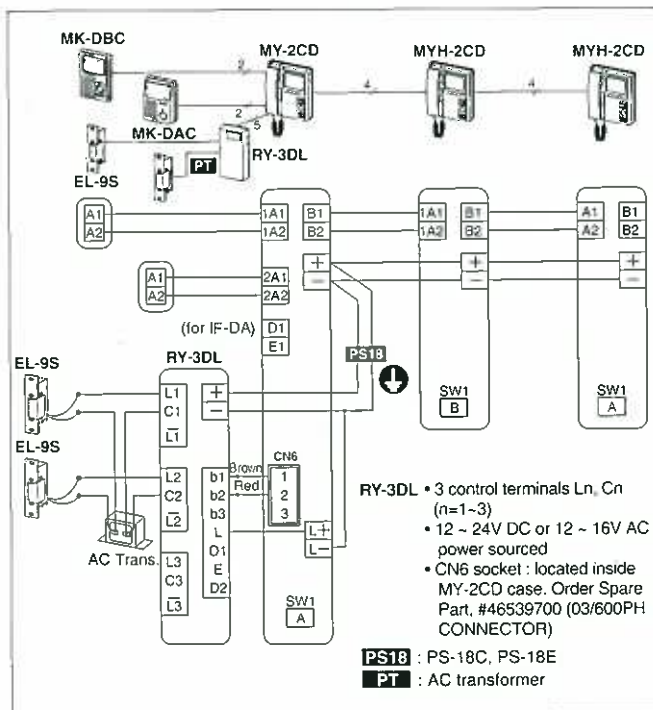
MK-DBC
MY-2CD
MYH-2CD
MYH-2CD
2
4
4
2
5
MK-DAC
RY-3DL
PT
EL-9S
A1
A2
1A1
1A2
B1
B2
1A1
1A2
B1
B2
A1
A2
B1
B2
+
—
+
—
+
—
A1
A2
2A1
2A2
(for IF-DA)
D1
E1
PS18
EL-9S
RY-3DL
L1
C1
$\overline{L1}$
+
—
SW1
B
SW1
A
EL-9S
L2
C2
$\overline{L2}$
b1
b2
b3
L
O1
E
D2
Brown
Red
CN6
1
2
3
L+
L—
AC Trans.
L3
C3
$\overline{L3}$
SW1
A

RY-3DL • 3 control terminals Ln, Cn (n=1~3)
• 12 ~ 24V DC or 12 ~ 16V AC power sourced
• CN6 socket : located inside MY-2CD case. Order Spare Part, #46539700 (03/600PH CONNECTOR)

PS18 : PS-18C, PS-18E
PT : AC transformer